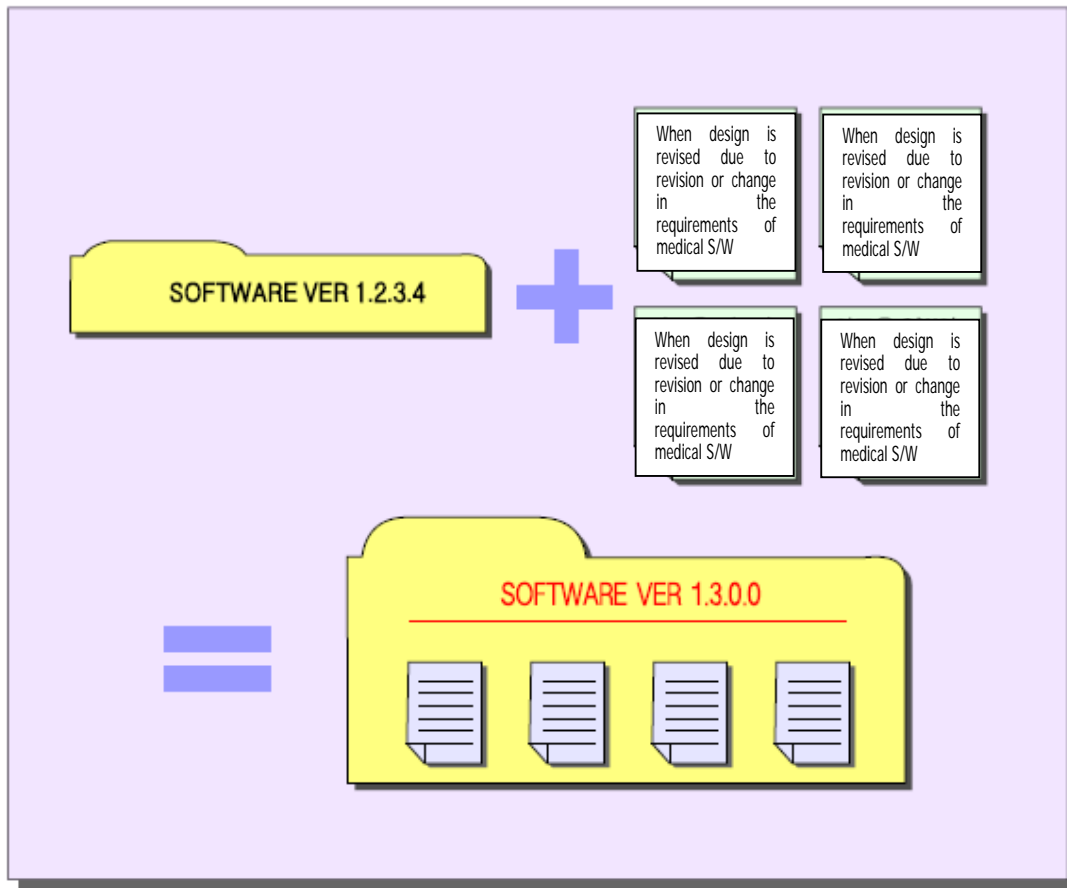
SOFTWARE VER 1.2.3.4

When design is revised due to revision or change in the requirements of medical S/W

When design is revised due to revision or change in the requirements of medical S/W

When design is revised due to revision or change in the requirements of medical S/W

When design is revised due to revision or change in the requirements of medical S/W

SOFTWARE VER 1.3.0.0